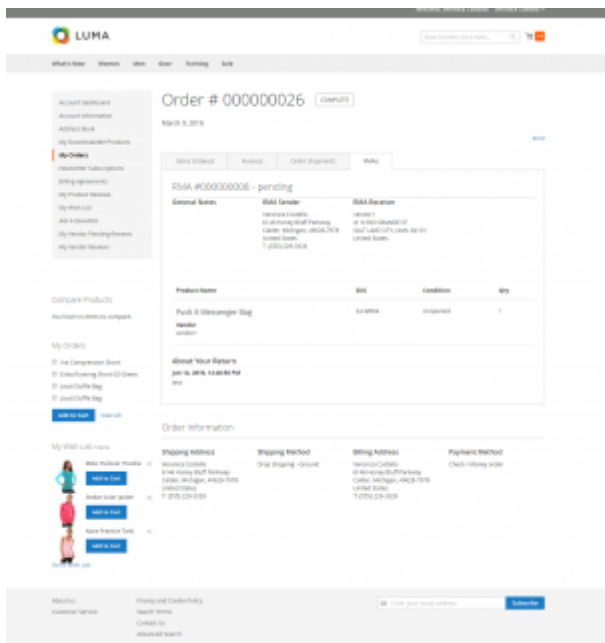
LUMA

What's New Women Men Gear Training Sale

Account Dashboard
Account Information
Address Book
My Downloadable Products
My Orders
Newsletter Subscriptions
Billing Agreements
My Product Reviews
My Wish List
Ask a Question
My Vendor Pending Reviews
My Vendor Reviews

Order # 000000026 COMPLETE

March 9, 2018

Items Ordered Invoices Order Shipments RMAs

RMA #000000008 - pending

General Notes
RMA Sender
Veronica Costello
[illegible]
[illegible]
United States
T: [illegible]

RMA Receiver
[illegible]
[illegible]
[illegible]
United States

Product Name SKU Condition Qty

Push It Messenger Bag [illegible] Unopened 1
Vendor
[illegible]

About Your Return
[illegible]
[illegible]

Compare Products
You have no items to compare.

My Orders
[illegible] Compression Short
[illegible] Running Short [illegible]
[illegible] Duffle Bag
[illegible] Duffle Bag
Add to Cart View All

My Wish List
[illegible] Add to Cart
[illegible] Add to Cart
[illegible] Add to Cart
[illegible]

Order Information

Shipping Address
Veronica Costello
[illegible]
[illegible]
United States
T: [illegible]

Shipping Method
Drop Shipping - Ground

Billing Address
Veronica Costello
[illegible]
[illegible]
United States
T: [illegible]

Payment Method
Check / Money order

About us
Customer Service
Privacy and Cookie Policy
Search Terms
Contact Us
Advanced Search
Enter your email address Subscribe